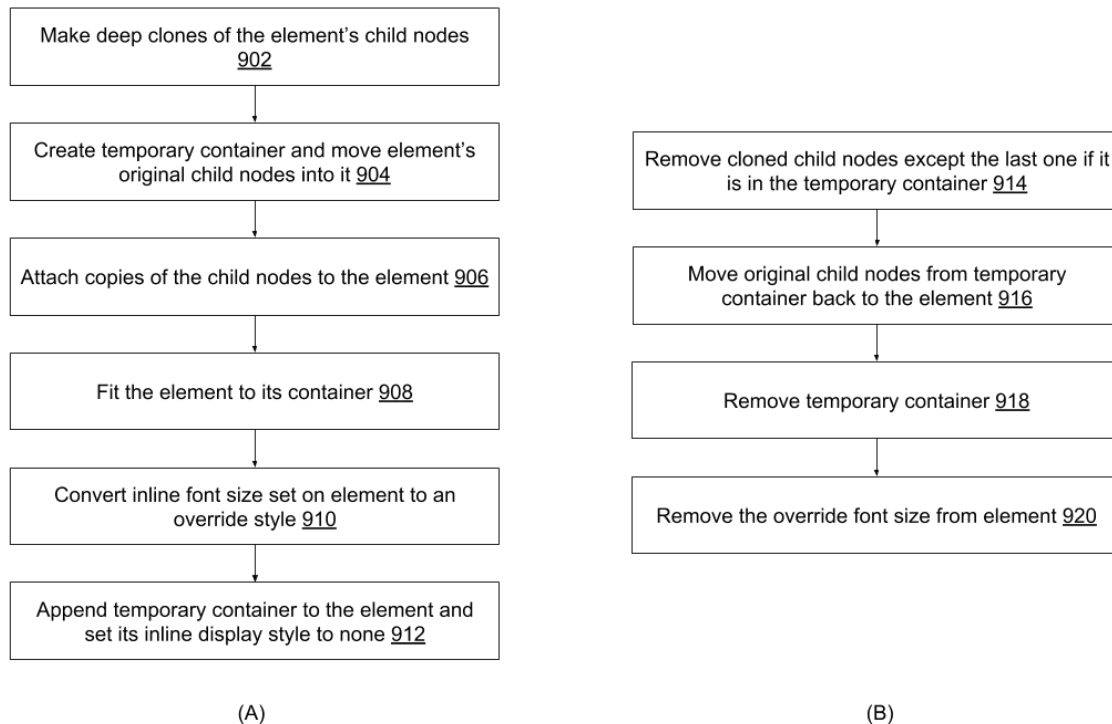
Make deep clones of the element's child nodes 902

Create temporary container and move element's original child nodes into it 904

Attach copies of the child nodes to the element 906

Fit the element to its container 908

Convert inline font size set on element to an override style 910

Append temporary container to the element and set its inline display style to none 912

(A)

Remove cloned child nodes except the last one if it is in the temporary container 914

Move original child nodes from temporary container back to the element 916

Remove temporary container 918

Remove the override font size from element 920

(B)